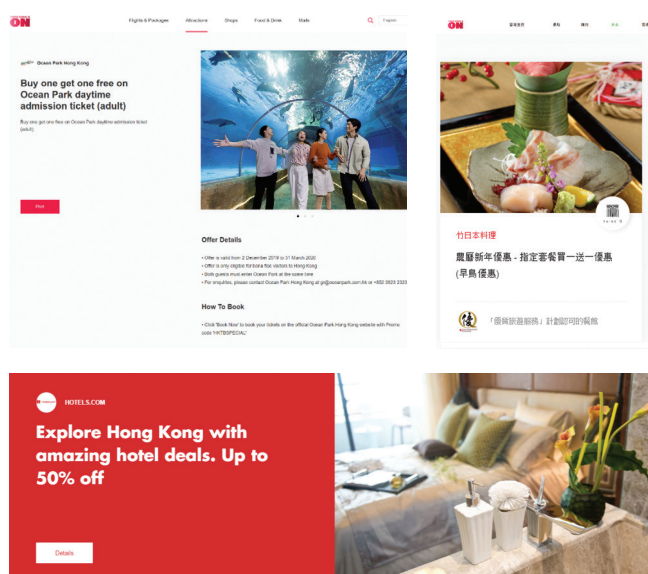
ON

Flights & Packages Attractions Shops Food & Drink Malls

English

Ocean Park Hong Kong

Buy one get one free on Ocean Park daytime admission ticket (adult)

Buy one get one free on Ocean Park daytime admission ticket (adult)

Find

Offer Details

• Offer is valid from 2 December 2019 to 31 March 2020
• Offer is only eligible for bona fide visitors to Hong Kong
• Both guests must enter Ocean Park at the same time
• For enquiries, please contact Ocean Park Hong Kong at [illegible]@oceanpark.com.hk or +852 3923 2323

How To Book

• Click 'Book Now' to book your tickets on the official Ocean Park Hong Kong website with Promo code "HKTBSPECIAL"

ON

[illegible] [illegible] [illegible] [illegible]

竹日本料理

農曆新年優惠 - 指定套餐買一送一優惠 (早鳥優惠)

「優質旅遊服務」計劃認可的餐廳

HOTELS.COM

Explore Hong Kong with amazing hotel deals. Up to 50% off

Details